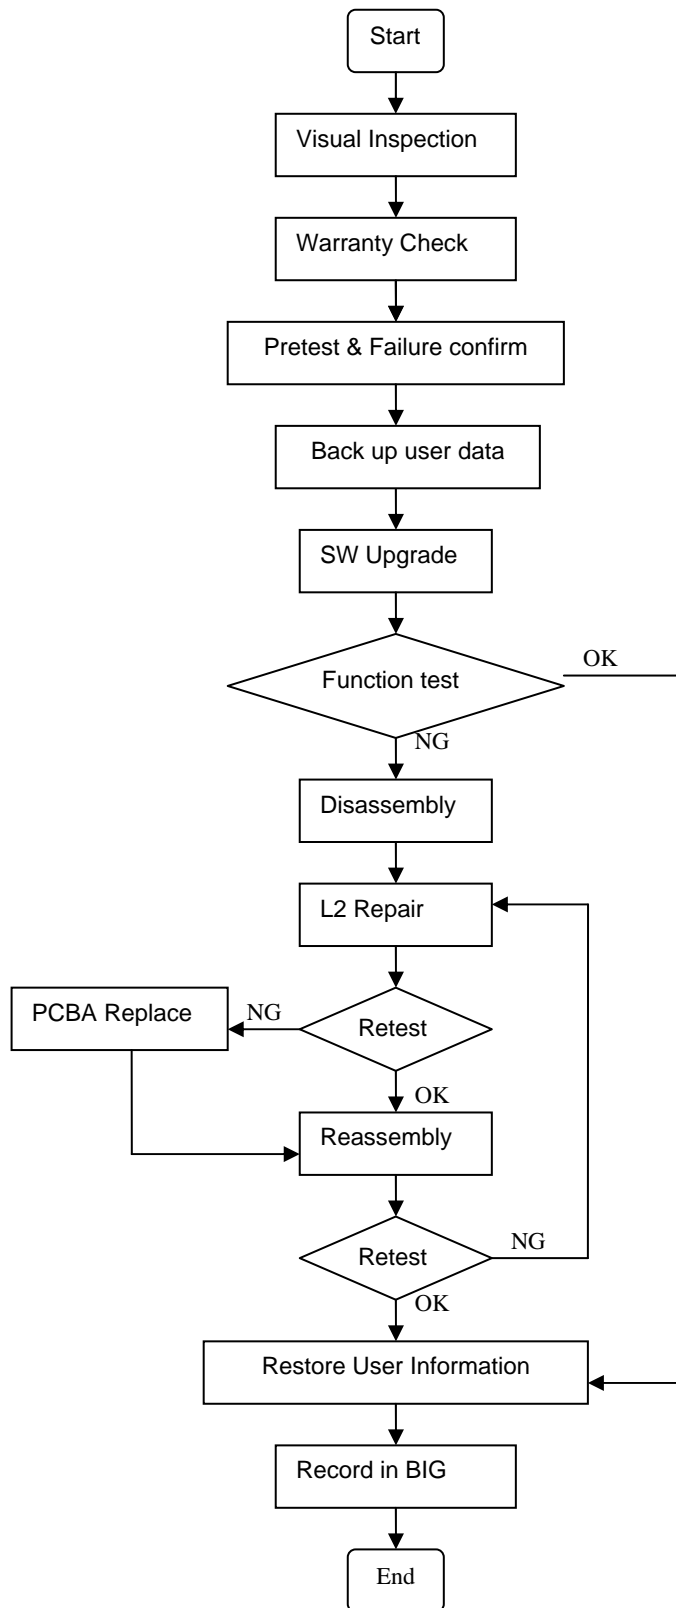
Start

Visual Inspection

Warranty Check

Pretest & Failure confirm

Back up user data

SW Upgrade

Function test

OK

NG

Disassembly

L2 Repair

PCBA Replace

NG

Retest

OK

Reassembly

Retest

NG

OK

Restore User Information

Record in BIG

End